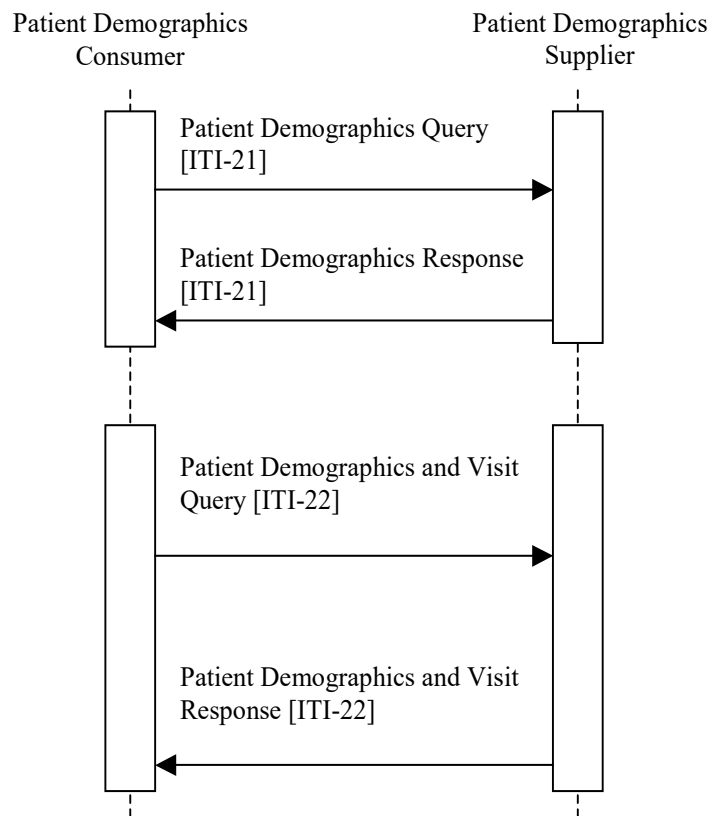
Patient Demographics Consumer

Patient Demographics Supplier

Patient Demographics Query [ITI-21]

Patient Demographics Response [ITI-21]

Patient Demographics and Visit Query [ITI-22]

Patient Demographics and Visit Response [ITI-22]